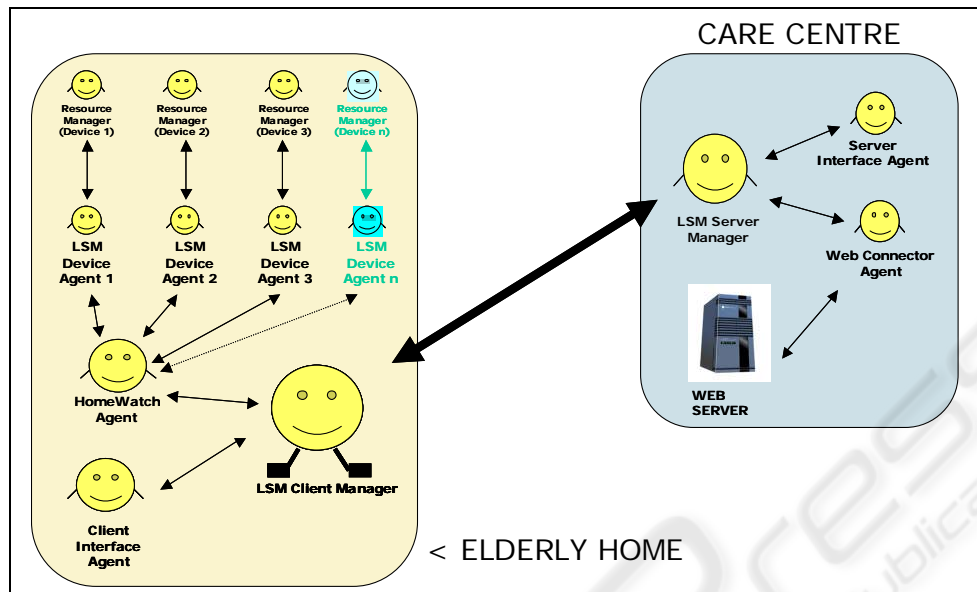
CARE CENTRE

Resource Manager (Device 1)

Resource Manager (Device 2)

Resource Manager (Device 3)

Resource Manager (Device n)

LSM Device Agent 1

LSM Device Agent 2

LSM Device Agent 3

LSM Device Agent n

HomeWatch Agent

LSM Client Manager

Client Interface Agent

LSM Server Manager

Server Interface Agent

Web Connector Agent

WEB SERVER

< ELDERLY HOME